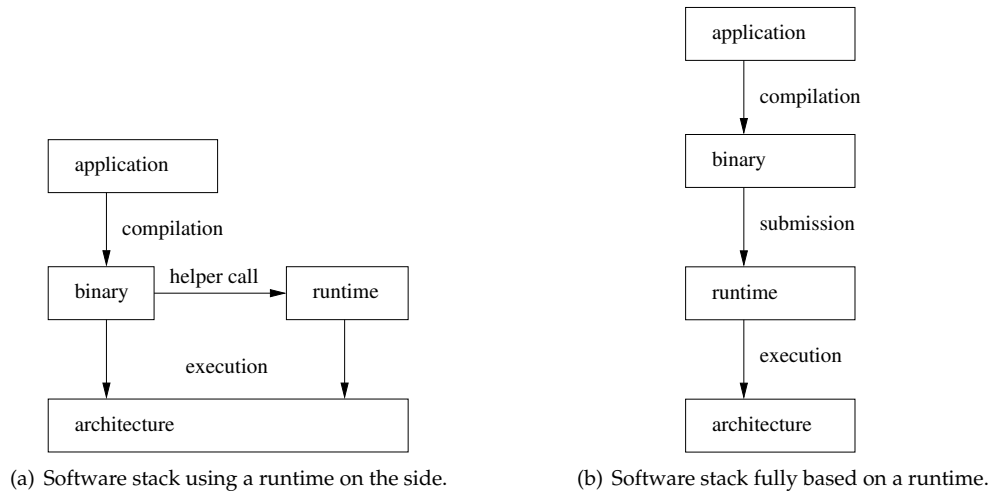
application

compilation

binary

helper call

runtime

execution

architecture

(a) Software stack using a runtime on the side.

application

compilation

binary

submission

runtime

execution

architecture

(b) Software stack fully based on a runtime.